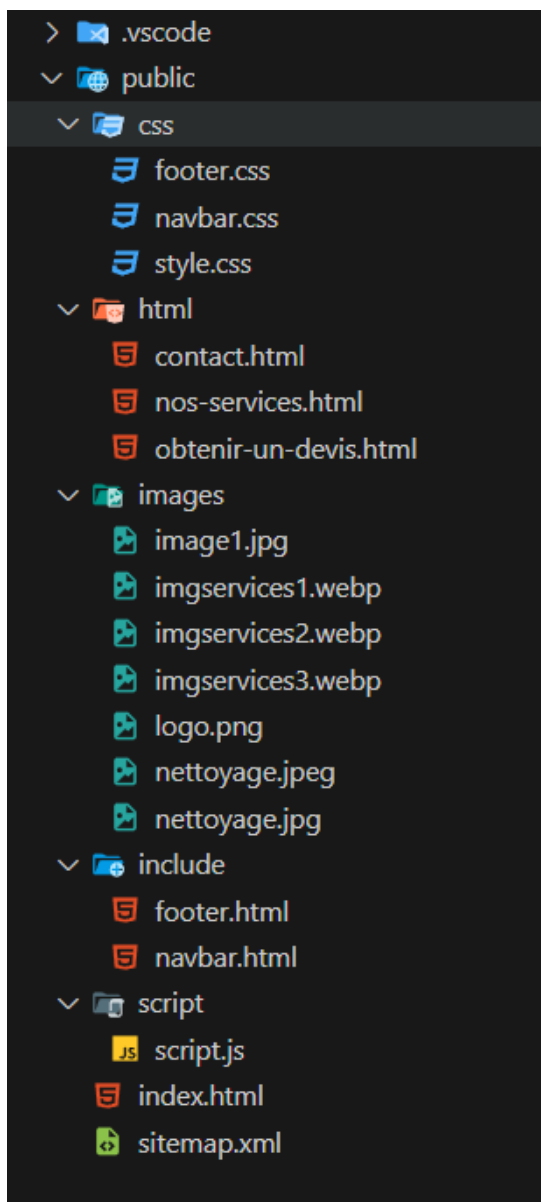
.vscode
public
css
footer.css
navbar.css
style.css
html
contact.html
nos-services.html
obtenir-un-devis.html
images
image1.jpg
imgservices1.webp
imgservices2.webp
imgservices3.webp
logo.png
nettoyage.jpeg
nettoyage.jpg
include
footer.html
navbar.html
script
JS script.js
index.html
sitemap.xml